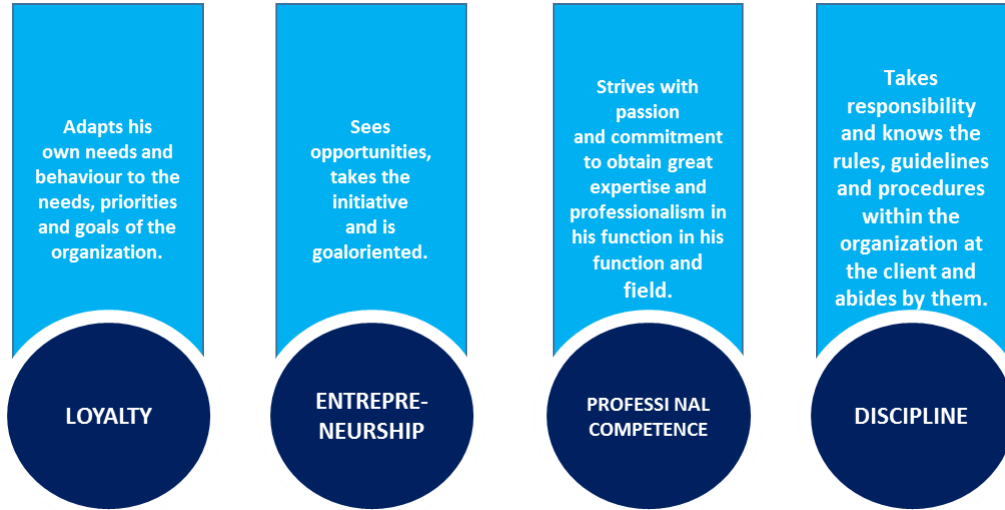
Adapts his own needs and behaviour to the needs, priorities and goals of the organization.

LOYALTY

Sees opportunities, takes the initiative and is goaloriented.

ENTREPRE-NEURSHIP

Strives with passion and commitment to obtain great expertise and professionalism in his function in his function and field.

PROFESSI NAL COMPETENCE

Takes responsibility and knows the rules, guidelines and procedures within the organization at the client and abides by them.

DISCIPLINE